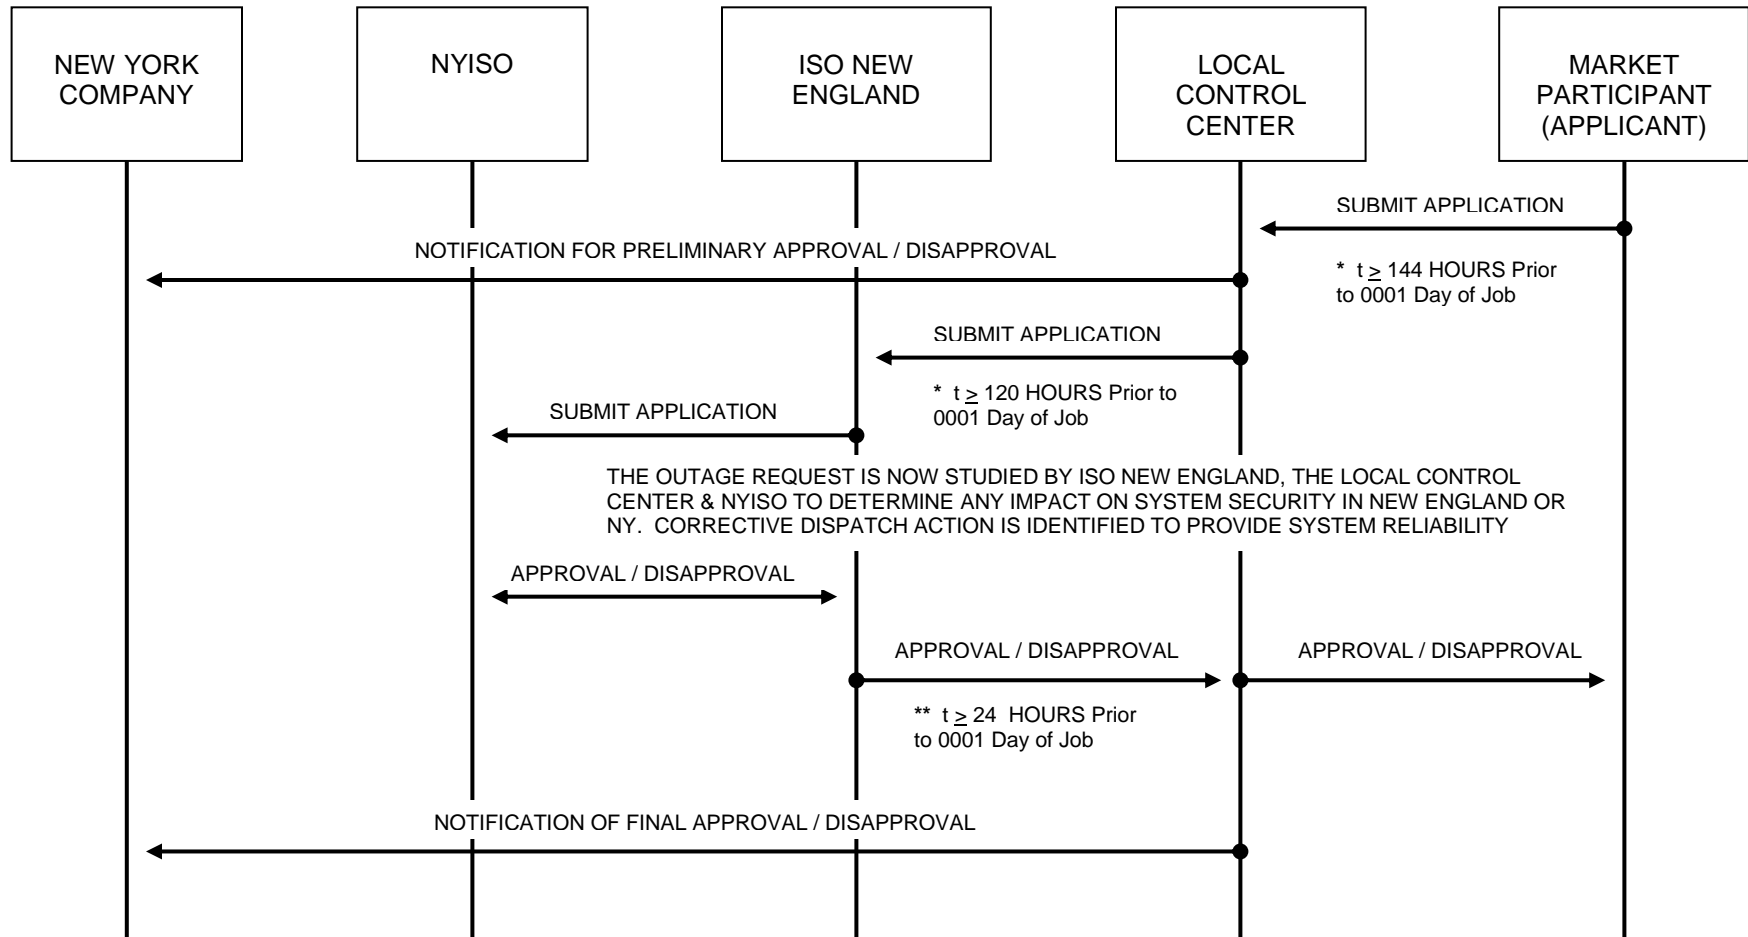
NEW YORK COMPANY

NYISO

ISO NEW ENGLAND

LOCAL CONTROL CENTER

MARKET PARTICIPANT (APPLICANT)

SUBMIT APPLICATION

NOTIFICATION FOR PRELIMINARY APPROVAL / DISAPPROVAL

* t $\geq$ 144 HOURS Prior to 0001 Day of Job

SUBMIT APPLICATION

* t $\geq$ 120 HOURS Prior to 0001 Day of Job

SUBMIT APPLICATION

THE OUTAGE REQUEST IS NOW STUDIED BY ISO NEW ENGLAND, THE LOCAL CONTROL CENTER & NYISO TO DETERMINE ANY IMPACT ON SYSTEM SECURITY IN NEW ENGLAND OR NY. CORRECTIVE DISPATCH ACTION IS IDENTIFIED TO PROVIDE SYSTEM RELIABILITY

APPROVAL / DISAPPROVAL

APPROVAL / DISAPPROVAL

APPROVAL / DISAPPROVAL

** t $\geq$ 24 HOURS Prior to 0001 Day of Job

NOTIFICATION OF FINAL APPROVAL / DISAPPROVAL